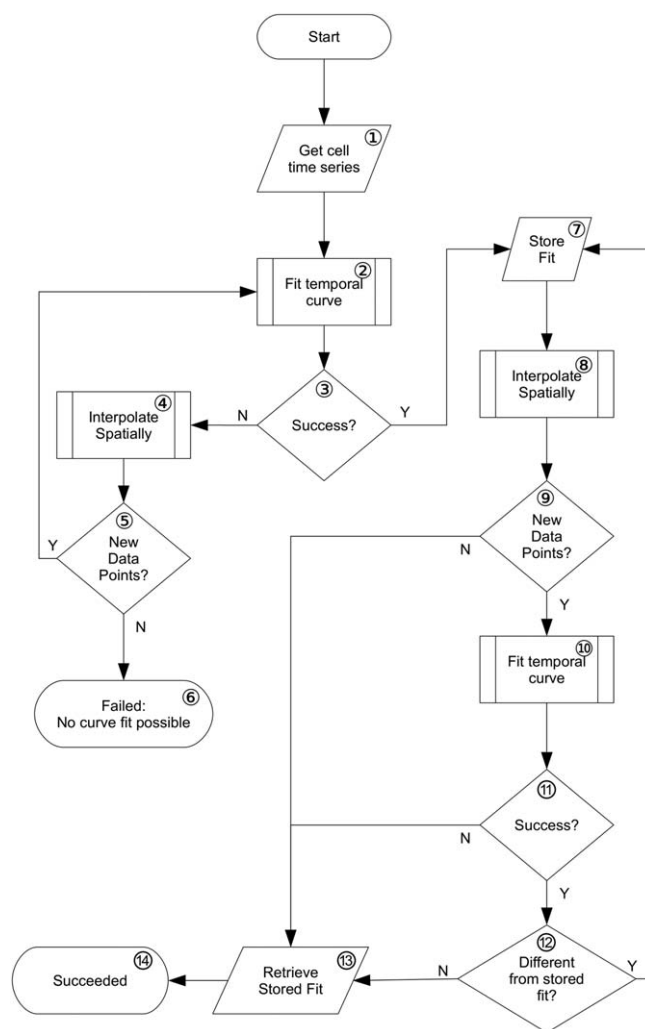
Start

① Get cell time series

② Fit temporal curve

③ Success?

N

Y

④ Interpolate Spatially

⑤ New Data Points?

Y

N

⑥ Failed: No curve fit possible

⑦ Store Fit

⑧ Interpolate Spatially

⑨ New Data Points?

N

Y

⑩ Fit temporal curve

⑪ Success?

N

Y

⑫ Different from stored fit?

N

Y

⑬ Retrieve Stored Fit

⑭ Succeeded